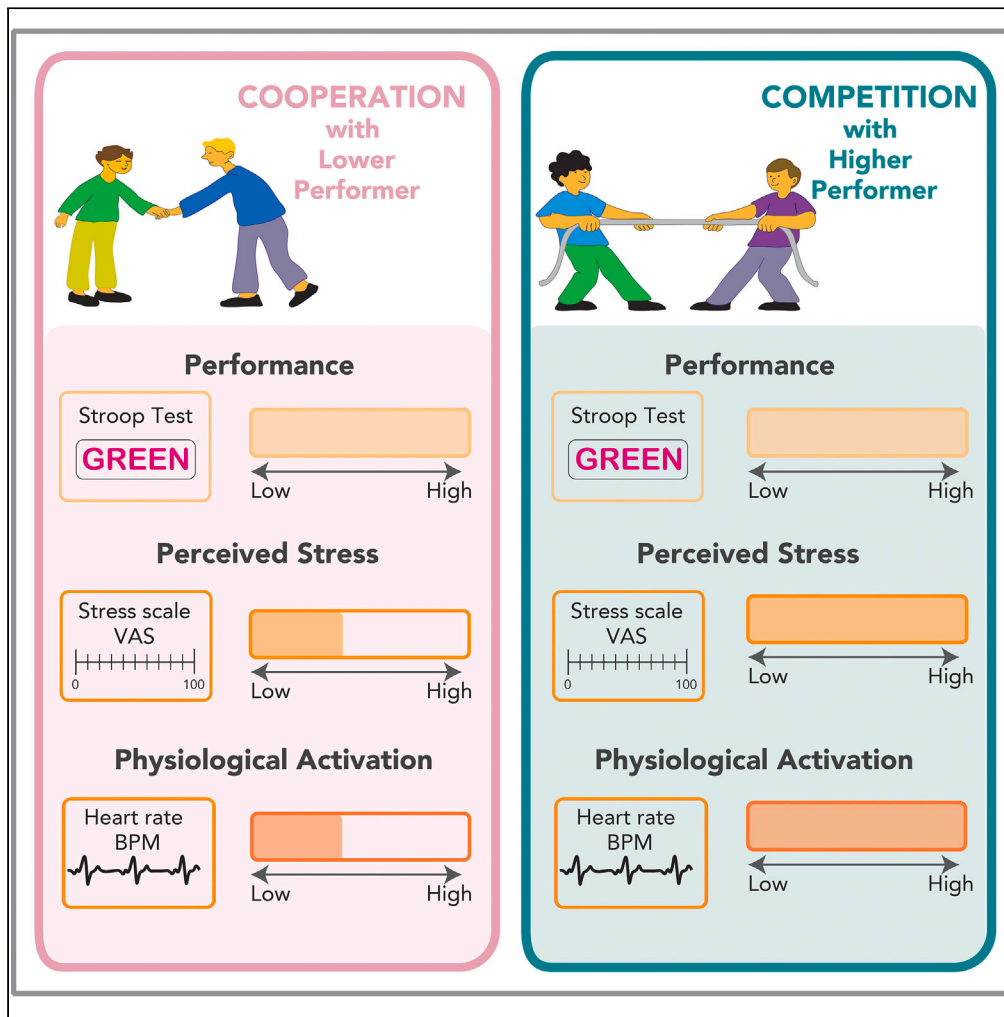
COOPERATION with Lower Performer

Performance

Stroop Test

GREEN

Low High

Perceived Stress

Stress scale VAS

0 100

Low High

Physiological Activation

Heart rate BPM

Low High

COMPETITION with Higher Performer

Performance

Stroop Test

GREEN

Low High

Perceived Stress

Stress scale VAS

0 100

Low High

Physiological Activation

Heart rate BPM

Low High